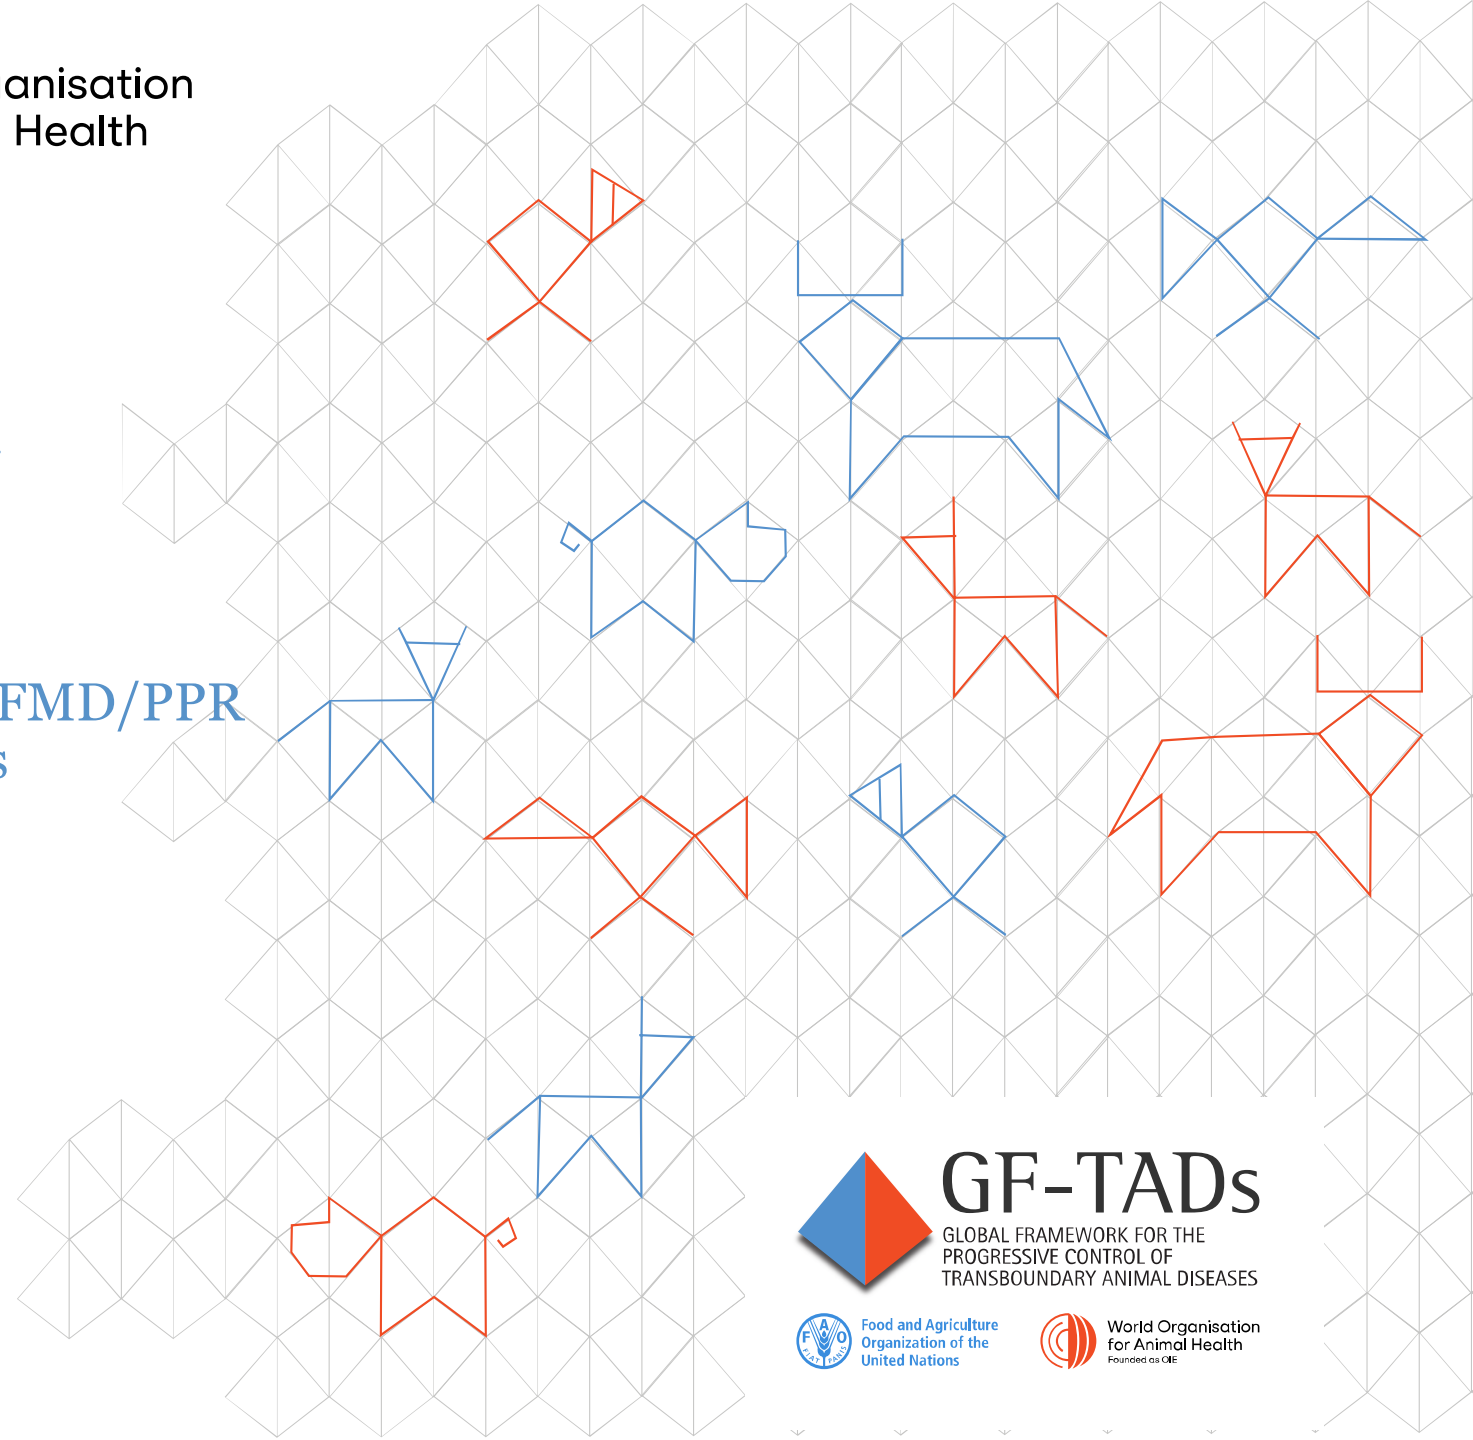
anisation
Health

FMD/PPR
s

GF-TADs
GLOBAL FRAMEWORK FOR THE PROGRESSIVE CONTROL OF TRANSBOUNDARY ANIMAL DISEASES

FIAT PANIS
Food and Agriculture Organization of the United Nations

World Organisation for Animal Health
Founded as OIE